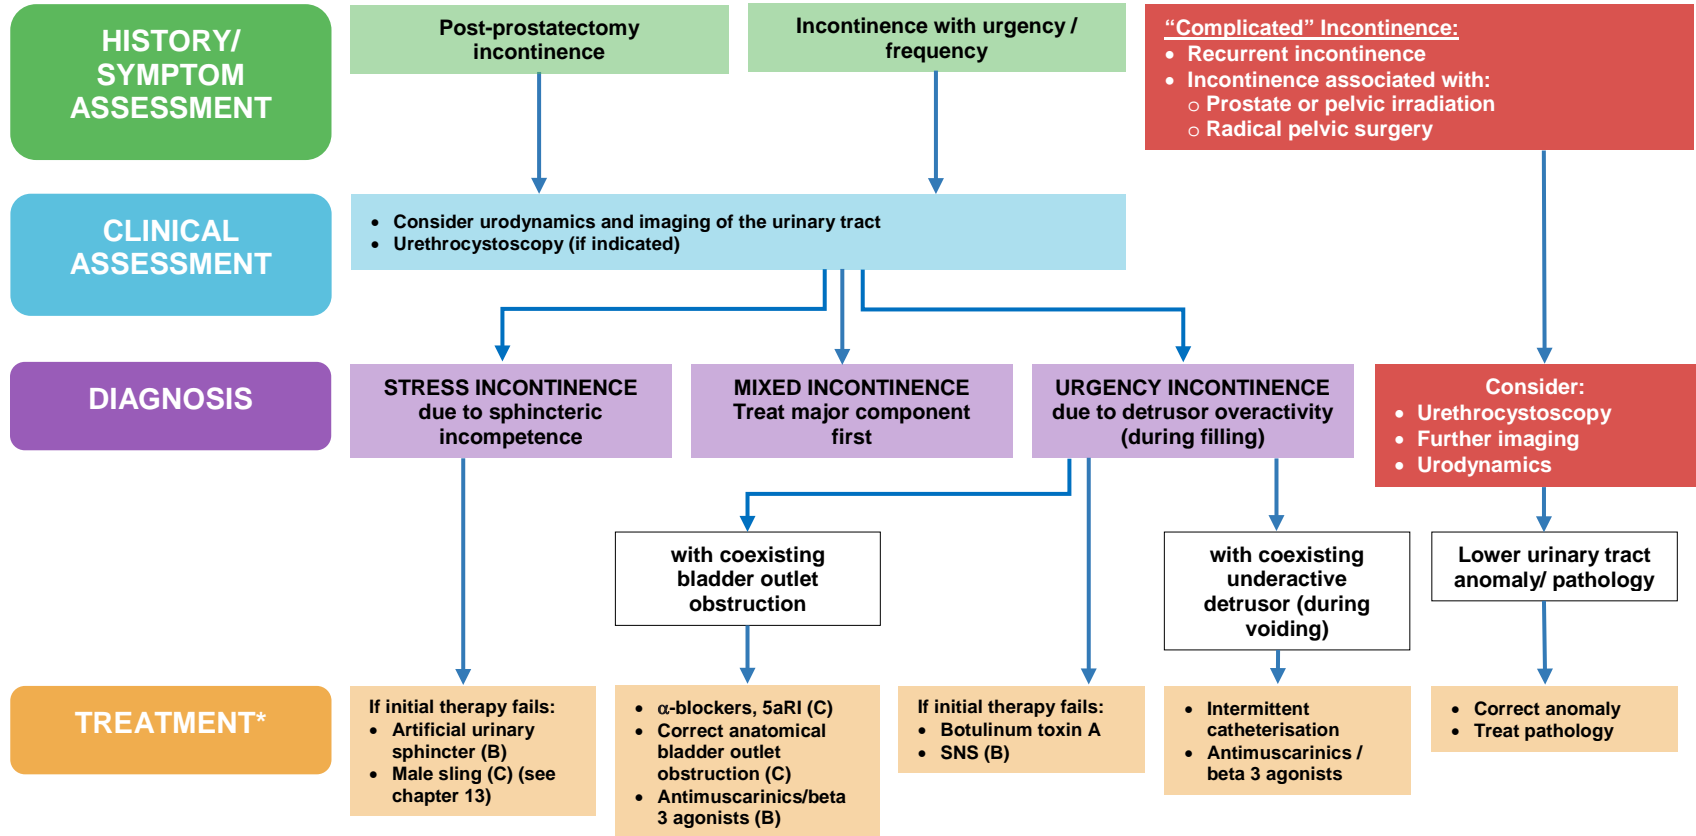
HISTORY/ SYMPTOM ASSESSMENT

Post-prostatectomy incontinence

Incontinence with urgency / frequency

“Complicated” Incontinence:
- Recurrent incontinence
- Incontinence associated with:
  - Prostate or pelvic irradiation
  - Radical pelvic surgery

CLINICAL ASSESSMENT

- Consider urodynamics and imaging of the urinary tract
- Urethrocystoscopy (if indicated)

DIAGNOSIS

STRESS INCONTINENCE due to sphincteric incompetence

MIXED INCONTINENCE Treat major component first

URGENCY INCONTINENCE due to detrusor overactivity (during filling)

Consider:
- Urethrocystoscopy
- Further imaging
- Urodynamics

with coexisting bladder outlet obstruction

with coexisting underactive detrusor (during voiding)

Lower urinary tract anomaly/ pathology

TREATMENT*

If initial therapy fails:
- Artificial urinary sphincter (B)
- Male sling (C) (see chapter 13)

- $\alpha$-blockers, 5aRI (C)
- Correct anatomical bladder outlet obstruction (C)
- Antimuscarinics/beta 3 agonists (B)

If initial therapy fails:
- Botulinum toxin A
- SNS (B)

- Intermittent catheterisation
- Antimuscarinics / beta 3 agonists

- Correct anomaly
- Treat pathology